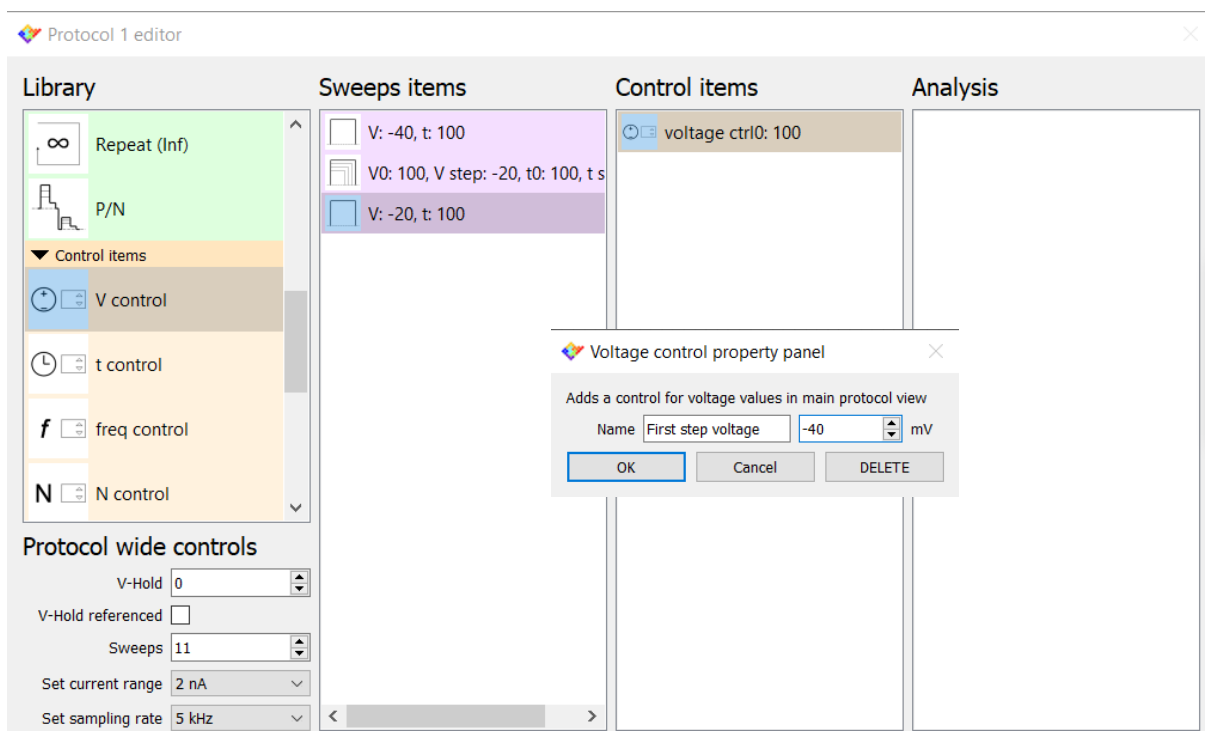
Protocol 1 editor

Library

∞ Repeat (Inf)

P/N

Control items

V control

t control

f freq control

N N control

Protocol wide controls

V-Hold 0

V-Hold referenced

Sweeps 11

Set current range 2 nA

Set sampling rate 5 kHz

Sweeps items

V: -40, t: 100

V0: 100, V step: -20, t0: 100, t s

V: -20, t: 100

Control items

voltage ctrl0: 100

Analysis

Voltage control property panel

Adds a control for voltage values in main protocol view

Name First step voltage -40 mV

OK Cancel DELETE